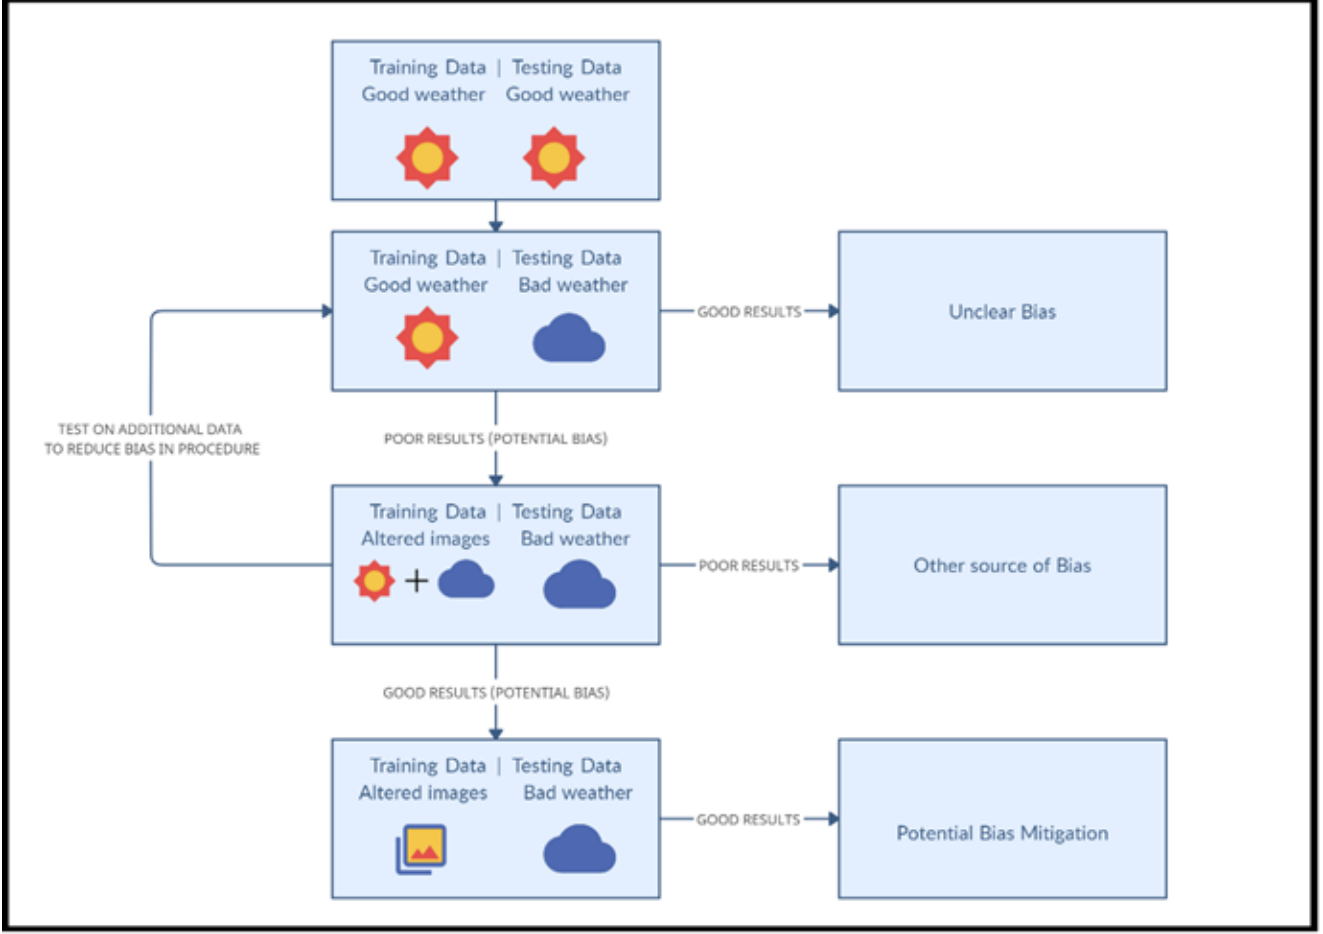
Training Data | Testing Data
Good weather Good weather

Training Data | Testing Data
Good weather Bad weather

GOOD RESULTS

Unclear Bias

TEST ON ADDITIONAL DATA TO REDUCE BIAS IN PROCEDURE

POOR RESULTS (POTENTIAL BIAS)

Training Data | Testing Data
Altered images Bad weather

+

POOR RESULTS

Other source of Bias

GOOD RESULTS (POTENTIAL BIAS)

Training Data | Testing Data
Altered images Bad weather

GOOD RESULTS

Potential Bias Mitigation